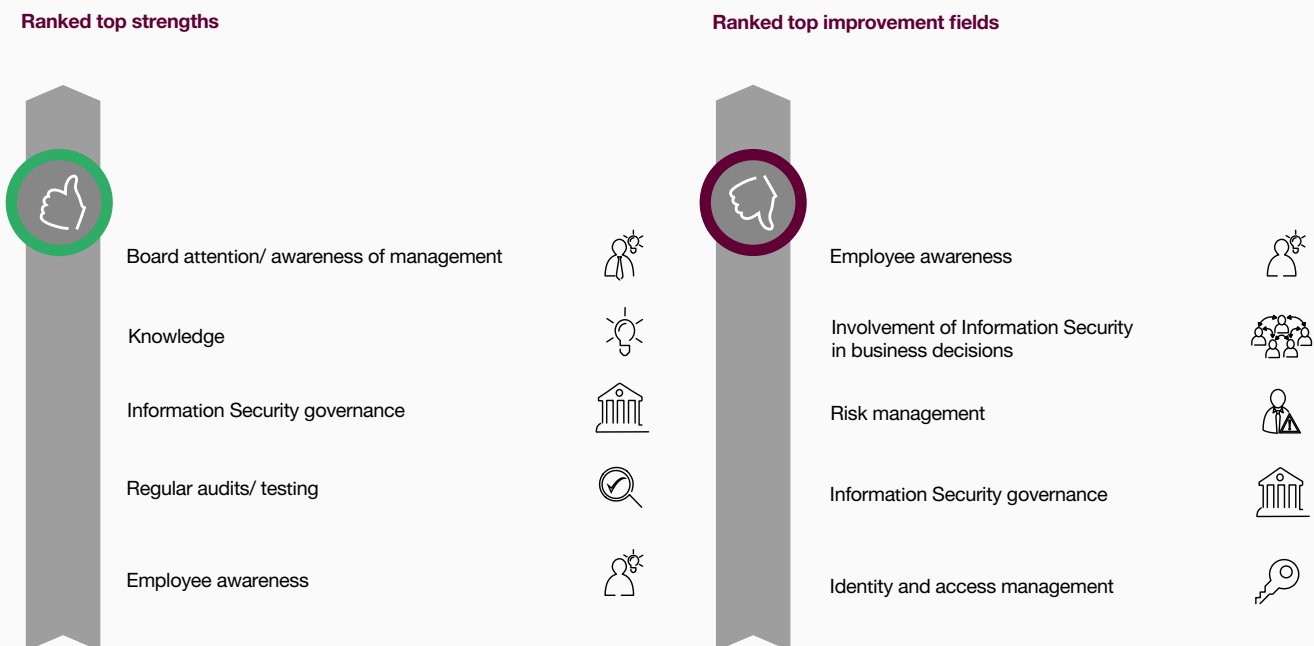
Ranked top strengths

Board attention/ awareness of management

Knowledge

Information Security governance

Regular audits/ testing

Employee awareness

Ranked top improvement fields

Employee awareness

Involvement of Information Security in business decisions

Risk management

Information Security governance

Identity and access management